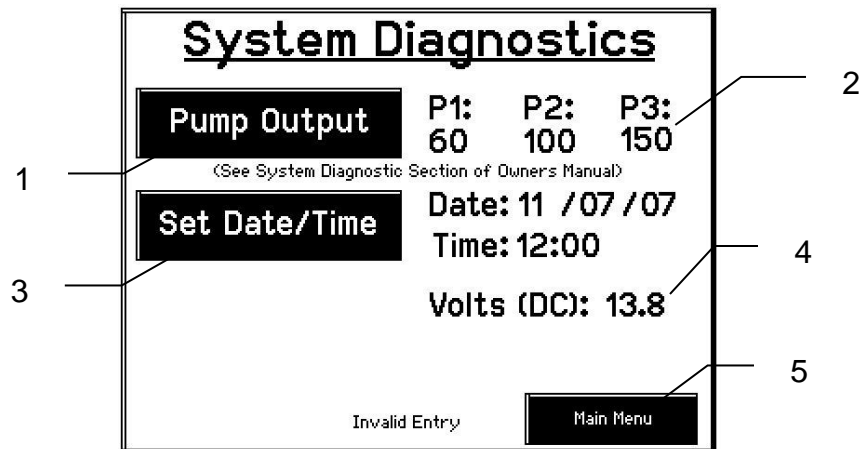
System Diagnostics

Pump Output

P1: 60

P2: 100

P3: 150

(See System Diagnostic Section of Owners Manual)

Set Date/Time

Date: 11 /07 /07

Time: 12:00

Volts (DC): 13.8

Invalid Entry

Main Menu

1

2

3

4

5